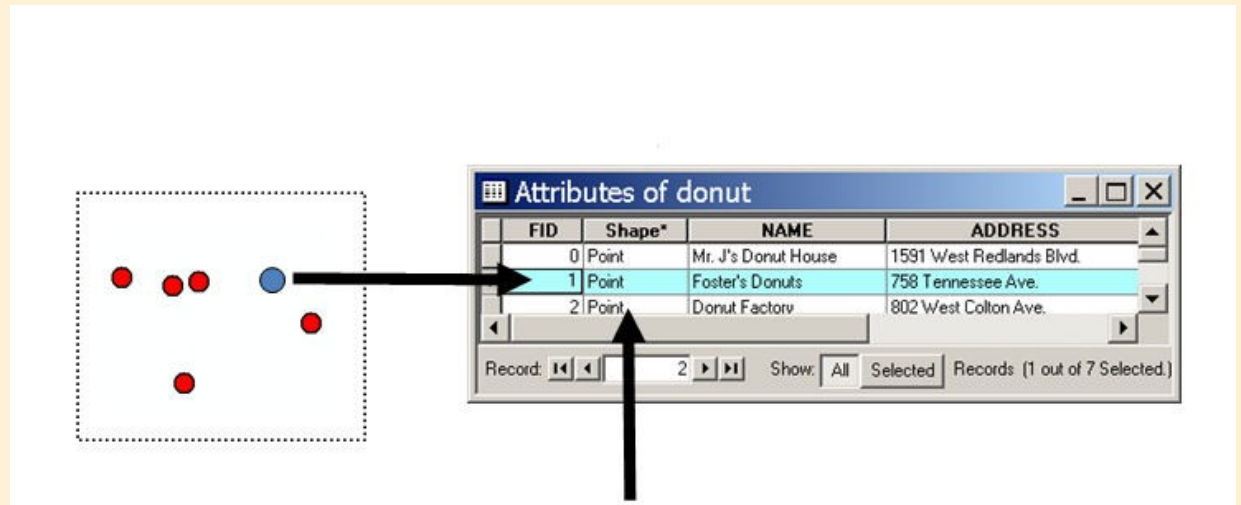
Attributes of donut

| FID | Shape* | NAME | ADDRESS |
|---|---|---|---|
| 0 | Point | Mr. J's Donut House | 1591 West Redlands Blvd. |
| 1 | Point | Foster's Donuts | 758 Tennessee Ave. |
| 2 | Point | Donut Factory | 802 West Colton Ave. |

Record: 2 Show: All Selected Records (1 out of 7 Selected.)